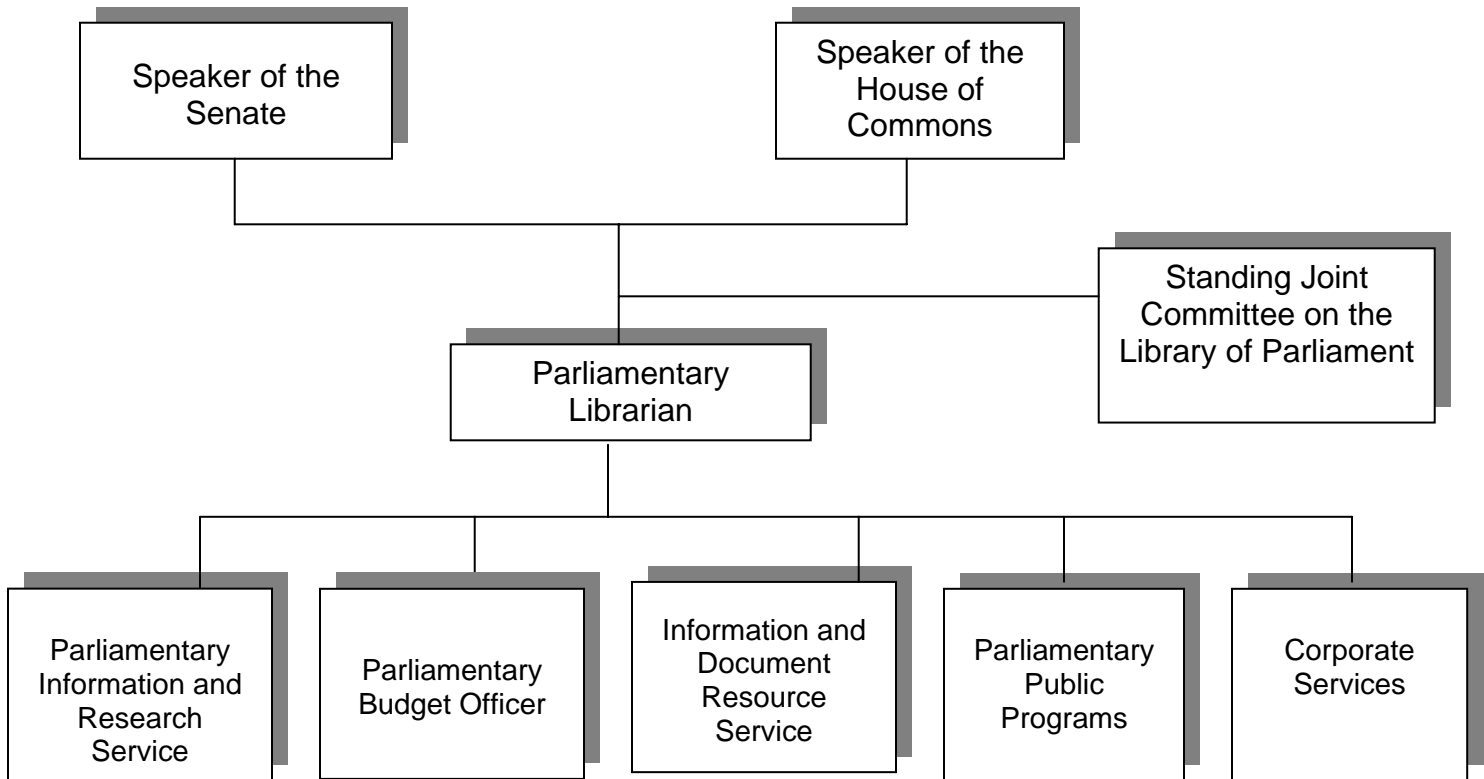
Speaker of the Senate

Speaker of the House of Commons

Standing Joint Committee on the Library of Parliament

Parliamentary Librarian

Parliamentary Information and Research Service

Parliamentary Budget Officer

Information and Document Resource Service

Parliamentary Public Programs

Corporate Services